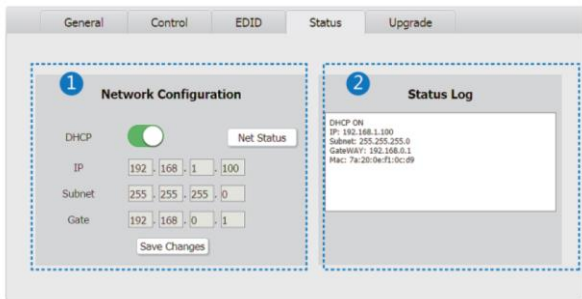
General Control EDID Status Upgrade

1

Network Configuration

DHCP

Net Status

IP 192 . 168 . 1 . 100

Subnet 255 . 255 . 255 . 0

Gate 192 . 168 . 0 . 1

Save Changes

2

Status Log

DHCP ON
IP: 192.168.1.100
Subnet: 255.255.255.0
GateWAY: 192.168.0.1
Mac: 7a:20:0e:f1:0c:d9